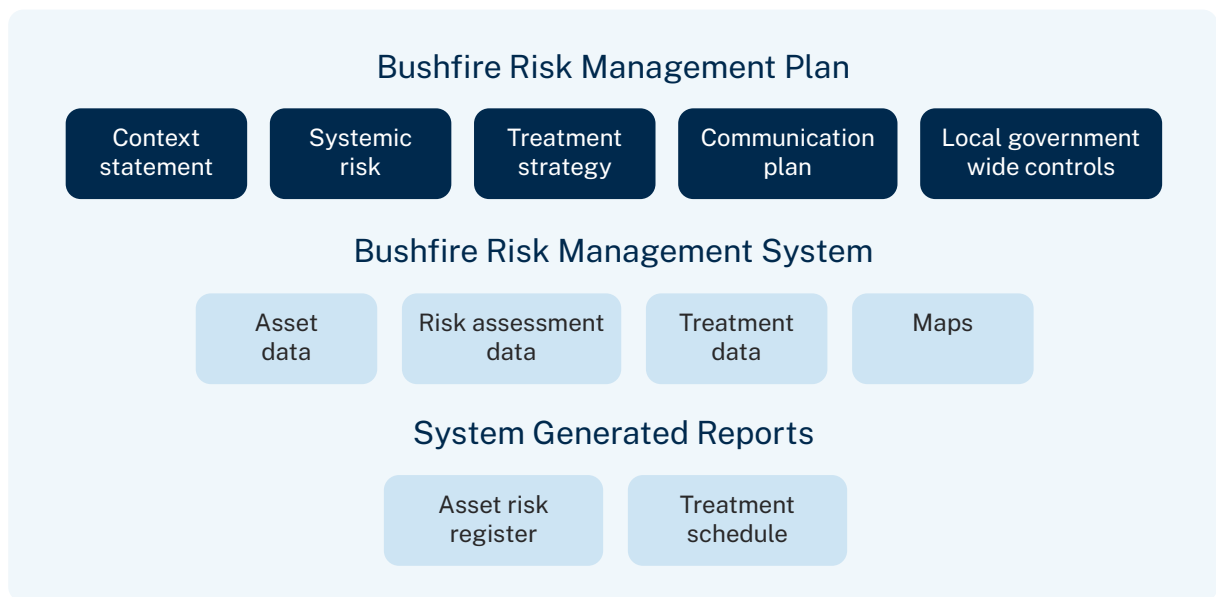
Bushfire Risk Management Plan

Context statement

Systemic risk

Treatment strategy

Communication plan

Local government wide controls

Bushfire Risk Management System

Asset data

Risk assessment data

Treatment data

Maps

System Generated Reports

Asset risk register

Treatment schedule